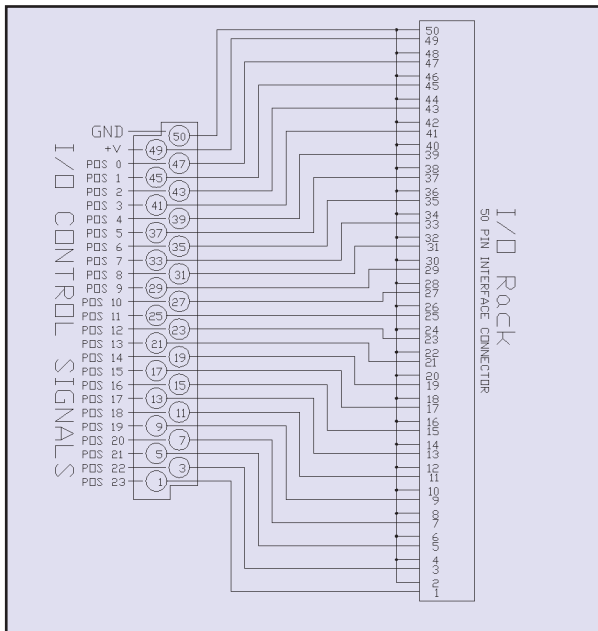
I/O CONTROL SIGNALS

GND
+V
POS 0
POS 1
POS 2
POS 3
POS 4
POS 5
POS 6
POS 7
POS 8
POS 9
POS 10
POS 11
POS 12
POS 13
POS 14
POS 15
POS 16
POS 17
POS 18
POS 19
POS 20
POS 21
POS 22
POS 23

50
49
47
45
43
41
39
37
35
33
31
29
27
25
23
21
19
17
15
13
11
9
7
5
3
1

50
49
48
47
46
45
44
43
42
41
40
39
38
37
36
35
34
33
32
31
30
29
28
27
26
25
24
23
22
21
20
19
18
17
16
15
14
13
12
11
10
9
8
7
6
5
4
3
2
1

I/O Rack
50 PIN INTERFACE CONNECTOR